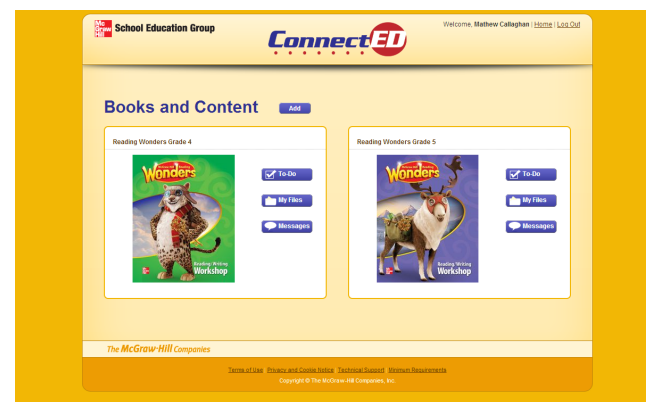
Mc Graw Hill School Education Group

ConnectED

Welcome, Mathew Callaghan | Home | Log Out

Books and Content

Add

Reading Wonders Grade 4

Wonders

Reading/Writing Workshop

To-Do

My Files

Messages

Reading Wonders Grade 5

Wonders

Reading/Writing Workshop

To-Do

My Files

Messages

The McGraw-Hill Companies

Terms of Use Privacy and Cookie Notice Technical Support Minimum Requirements

Copyright © The McGraw-Hill Companies, Inc.